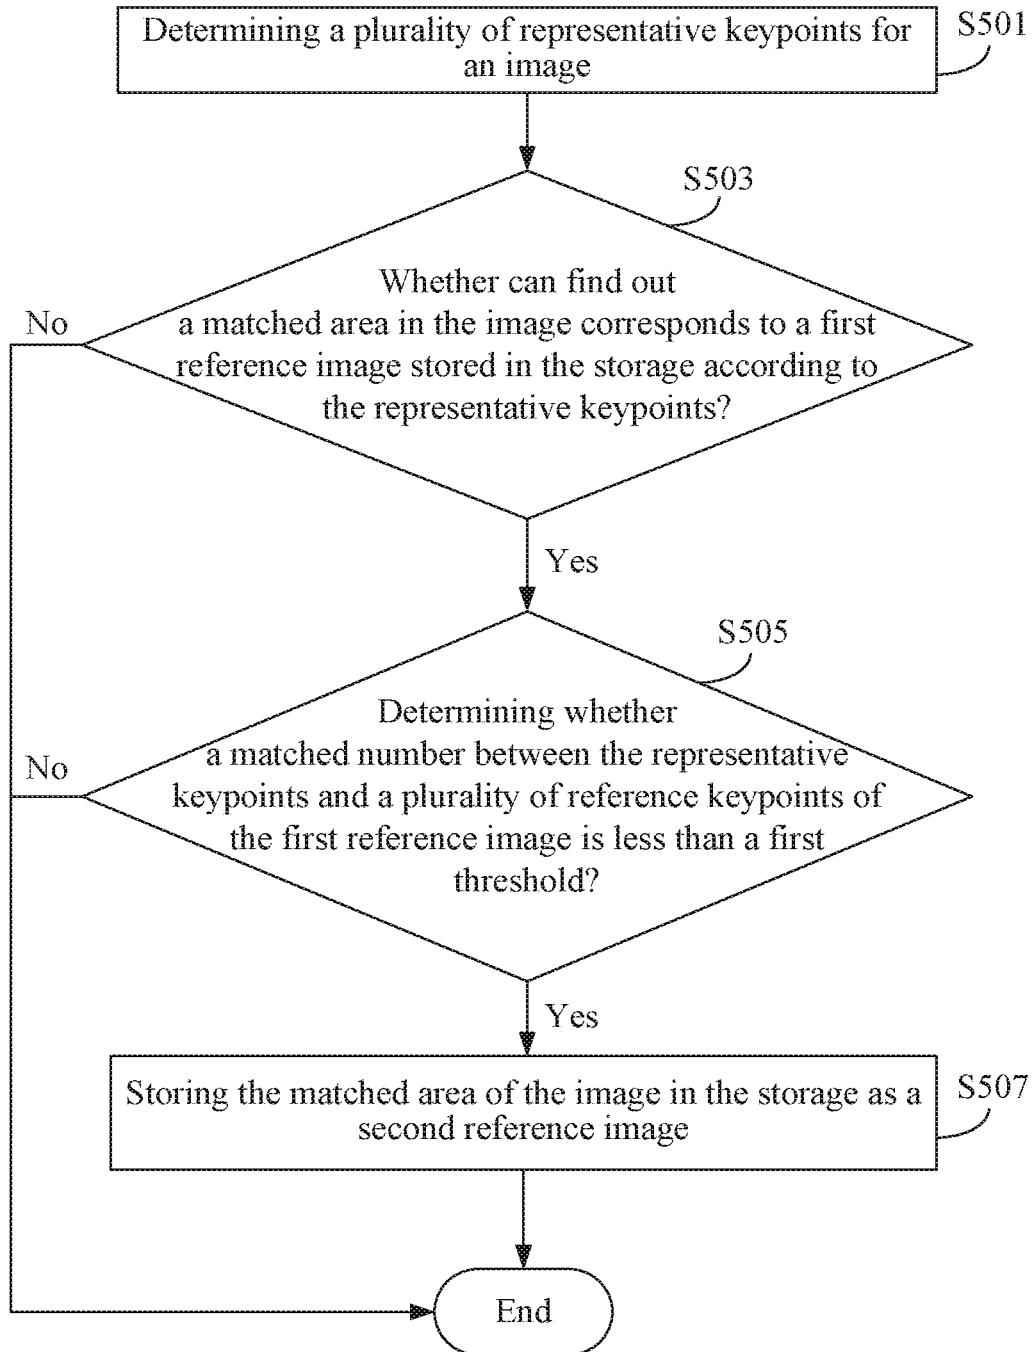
Determining a plurality of representative keypoints for an image

S501

S503

Whether can find out a matched area in the image corresponds to a first reference image stored in the storage according to the representative keypoints?

No

Yes

S505

Determining whether a matched number between the representative keypoints and a plurality of reference keypoints of the first reference image is less than a first threshold?

No

Yes

Storing the matched area of the image in the storage as a second reference image

S507

End